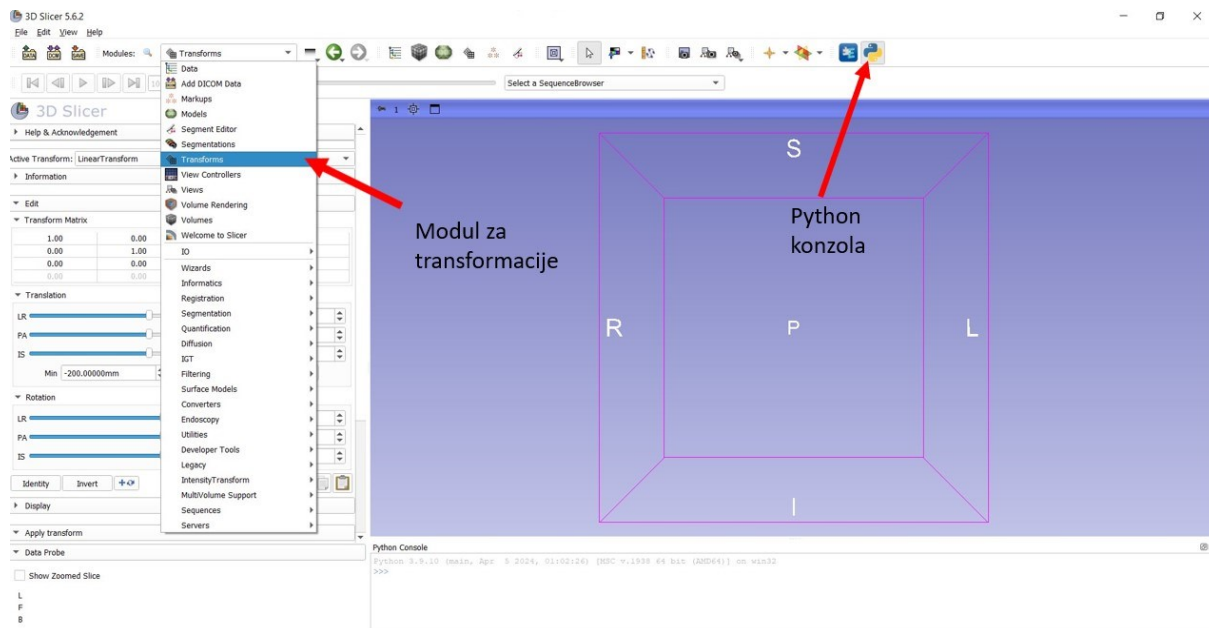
3D Slicer 5.6.2
File Edit View Help

Modules: Transforms

Data
Add DICOM Data
Markups
Models
Segment Editor
Segmentations
Transforms
View Controllers
Views
Volume Rendering
Volumes
Welcome to Slicer
IO
Wizards
Informatics
Registration
Segmentation
Quantification
Diffusion
IGT
Filtering
Surface Models
Converters
Endoscopy
Utilities
Developer Tools
Legacy
IntensityTransform
MultiVolume Support
Sequences
Servers

Select a SequenceBrowser

3D Slicer
Help & Acknowledgement
Active Transform: LinearTransform
Information
Edit
Transform Matrix

| 1.00 | 0.00 |
|---|---|
| 0.00 | 1.00 |
| 0.00 | 0.00 |
| 0.00 | 0.00 |

Translation
LR
PA
IS
Min -200.00000mm
Rotation
LR
PA
IS
Identity Invert
Display
Apply transform
Data Probe
Show Zoomed Slice
L
F
B

1

S
R
P
L
I

Modul za transformacije

Python konzola

Python Console
Python 3.9.10 (main, Apr 5 2024, 01:02:26) [MSC v.1938 64 bit (AMD64)] on win32
>>>